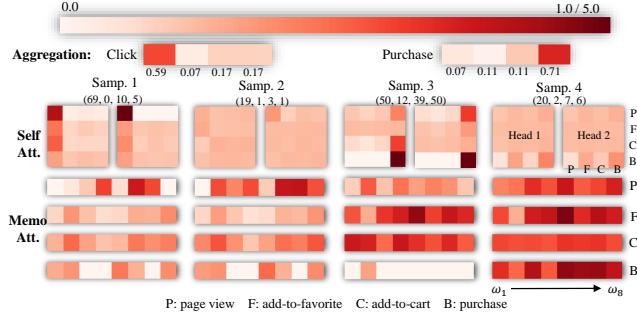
0.0

1.0 / 5.0

Aggregation: Click

0.59 0.07 0.17 0.17

Purchase

0.07 0.11 0.11 0.71

Samp. 1
(69, 0, 10, 5)

Samp. 2
(19, 1, 3, 1)

Samp. 3
(50, 12, 39, 50)

Samp. 4
(20, 2, 7, 6)

Self Att.

Head 1

Head 2

P F C B

P
F
C
B

Memo Att.

P
F
C
B

$\omega_1$ $\omega_8$

P: page view F: add-to-favorite C: add-to-cart B: purchase